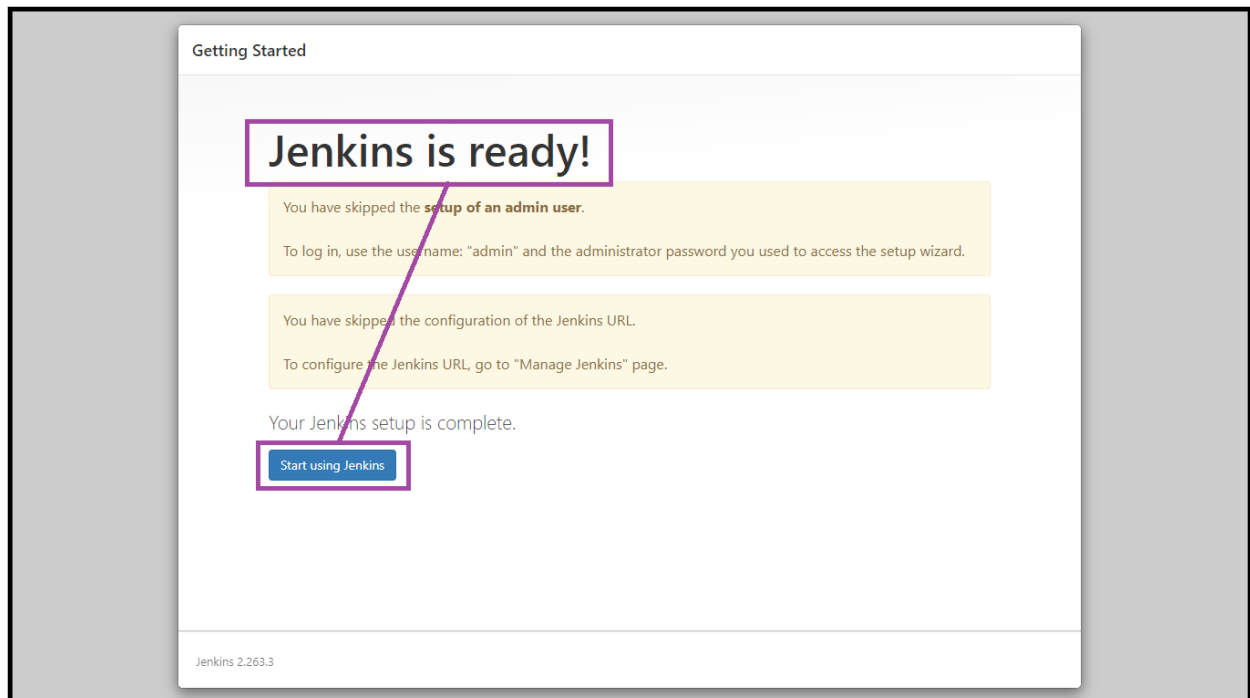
Getting Started

Jenkins is ready!

You have skipped the **setup of an admin user**.

To log in, use the username: "admin" and the administrator password you used to access the setup wizard.

You have skipped the configuration of the Jenkins URL.

To configure the Jenkins URL, go to "Manage Jenkins" page.

Your Jenkins setup is complete.

Start using Jenkins

Jenkins 2.263.3